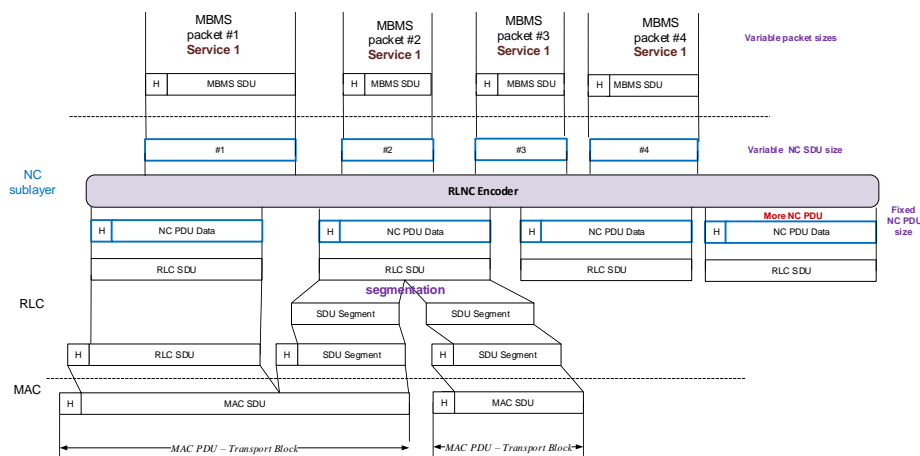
MBMS packet #1
Service 1

MBMS packet #2
Service 1

MBMS packet #3
Service 1

MBMS packet #4
Service 1

Variable packet sizes

H MBMS SDU

H MBMS SDU

H MBMS SDU

H MBMS SDU

#1

#2

#3

#4

Variable NC SDU size

NC sublayer

RLNC Encoder

More NC PDU

Fixed NC PDU size

H NC PDU Data

H NC PDU Data

H NC PDU Data

H NC PDU Data

RLC SDU

RLC SDU

RLC SDU

RLC SDU

segmentation

RLC

SDU Segment

SDU Segment

H RLC SDU

H SDU Segment

H SDU Segment

MAC

H MAC SDU

H MAC SDU

MAC PDU – Transport Block

MAC PDU – Transport Block